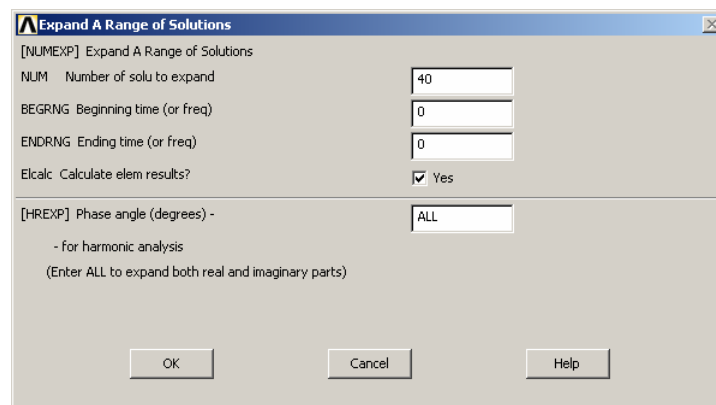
Expand A Range of Solutions

[NUMEXP] Expand A Range of Solutions

NUM Number of solu to expand 40

BEGRNG Beginning time (or freq) 0

ENDRNG Ending time (or freq) 0

Elcalc Calculate elem results? Yes

[HREXP] Phase angle (degrees) - ALL

- for harmonic analysis

(Enter ALL to expand both real and imaginary parts)

OK Cancel Help